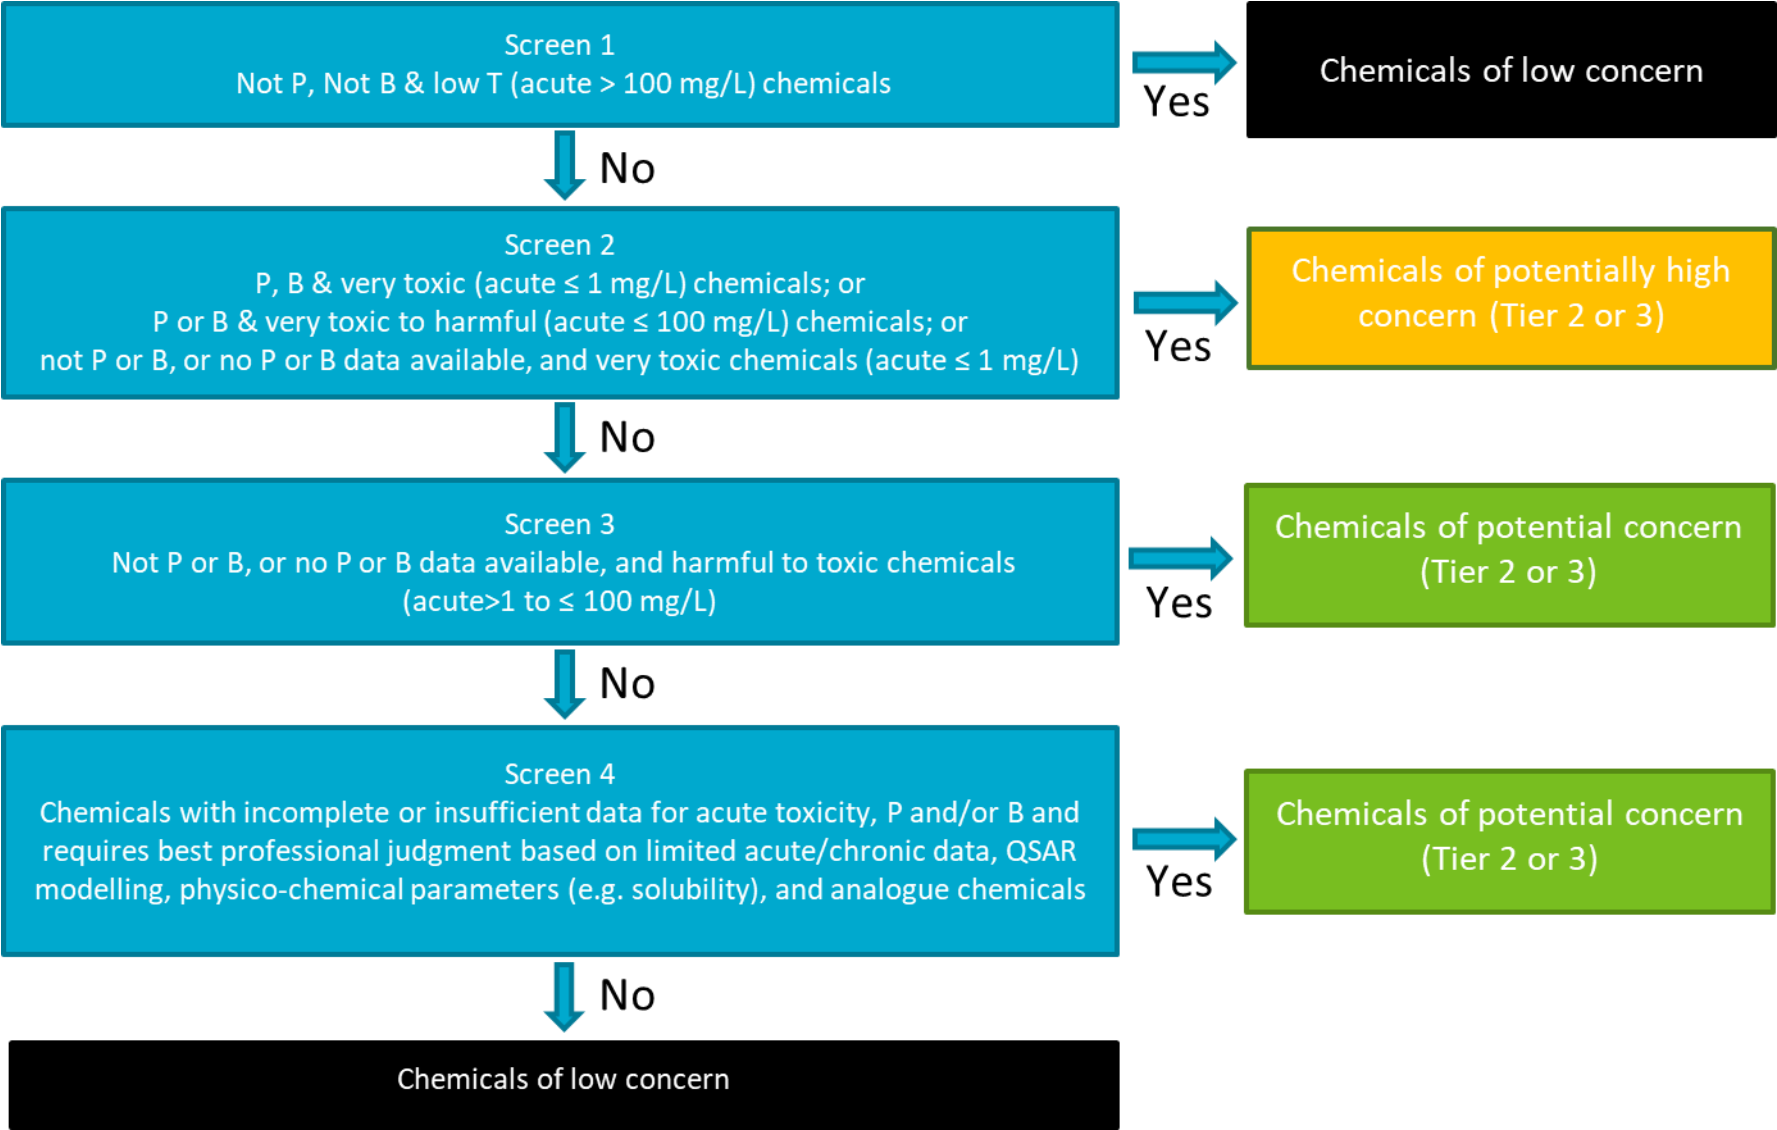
Screen 1
Not P, Not B & low T (acute > 100 mg/L) chemicals

Yes

Chemicals of low concern

No

Screen 2
P, B & very toxic (acute ≤ 1 mg/L) chemicals; or
P or B & very toxic to harmful (acute ≤ 100 mg/L) chemicals; or
not P or B, or no P or B data available, and very toxic chemicals (acute ≤ 1 mg/L)

Yes

Chemicals of potentially high concern (Tier 2 or 3)

No

Screen 3
Not P or B, or no P or B data available, and harmful to toxic chemicals (acute>1 to ≤ 100 mg/L)

Yes

Chemicals of potential concern (Tier 2 or 3)

No

Screen 4
Chemicals with incomplete or insufficient data for acute toxicity, P and/or B and requires best professional judgment based on limited acute/chronic data, QSAR modelling, physico-chemical parameters (e.g. solubility), and analogue chemicals

Yes

Chemicals of potential concern (Tier 2 or 3)

No

Chemicals of low concern